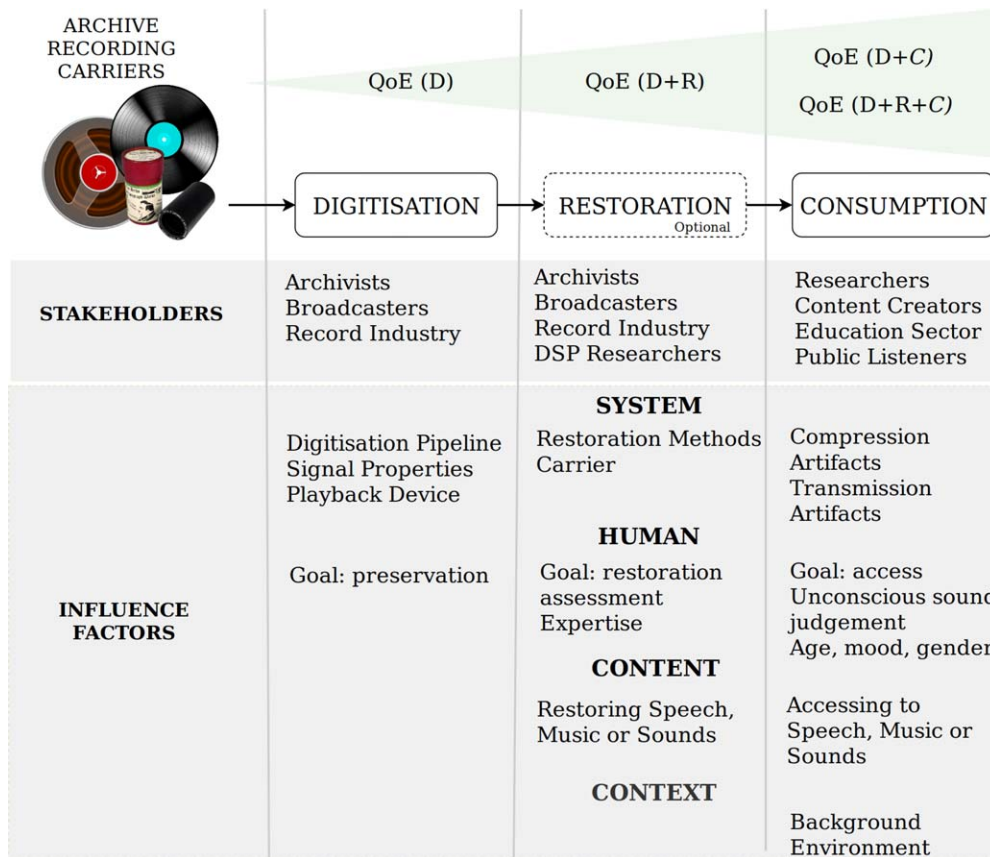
ARCHIVE RECORDING CARRIERS

QoE (D)

QoE (D+R)

QoE (D+*C*)

QoE (D+R+*C*)

DIGITISATION

RESTORATION
Optional

CONSUMPTION

| | | | |
|---|---|---|---|
| **STAKEHOLDERS** | Archivists<br>Broadcasters<br>Record Industry | Archivists<br>Broadcasters<br>Record Industry<br>DSP Researchers | Researchers<br>Content Creators<br>Education Sector<br>Public Listeners |
| **INFLUENCE FACTORS** | Digitisation Pipeline<br>Signal Properties<br>Playback Device<br><br>Goal: preservation | **SYSTEM**<br>Restoration Methods<br>Carrier<br><br>**HUMAN**<br>Goal: restoration assessment<br>Expertise<br><br>**CONTENT**<br>Restoring Speech, Music or Sounds<br><br>**CONTEXT** | Compression Artifacts<br>Transmission Artifacts<br><br>Goal: access<br>Unconscious sound judgement<br>Age, mood, gender<br><br>Accessing to Speech, Music or Sounds<br><br>Background Environment |